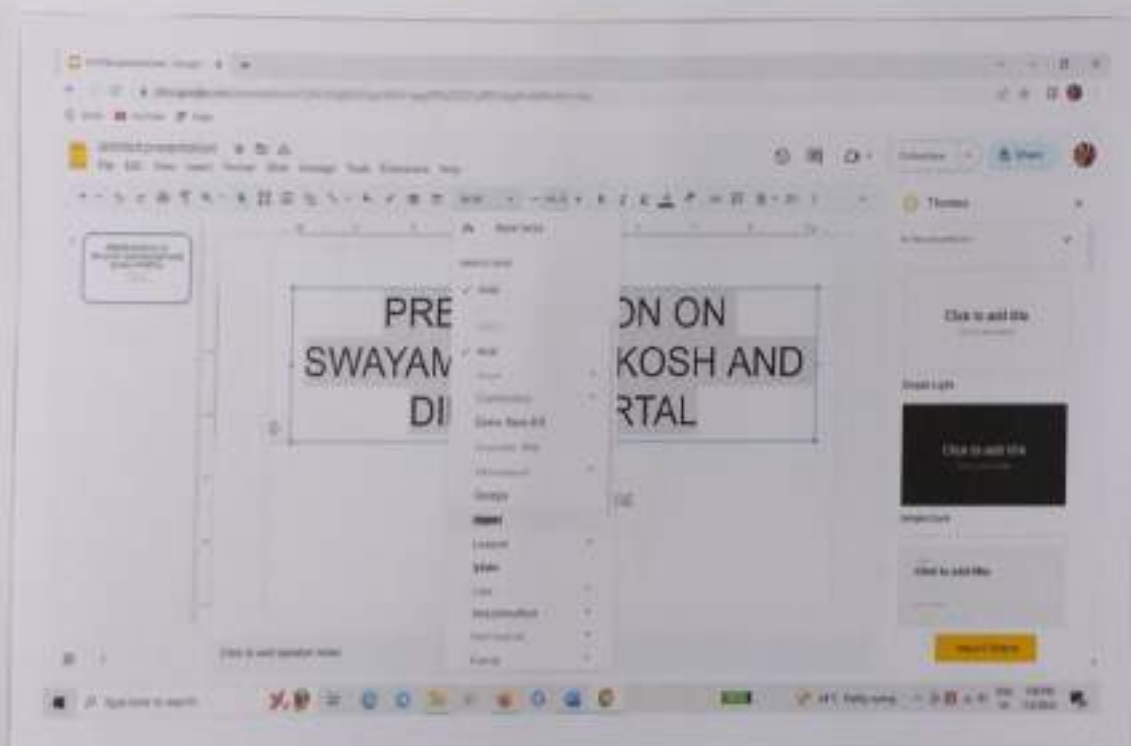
Themes

PRE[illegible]ON ON SWAYAM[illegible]KOSH AND DI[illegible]RTAL

More fonts

Arial

Comic Sans MS

Georgia

Lexend

Click to add title

Simple Light

Click to add title

Simple Dark

Click to add title

Import theme

Click to add speaker notes

Type here to search